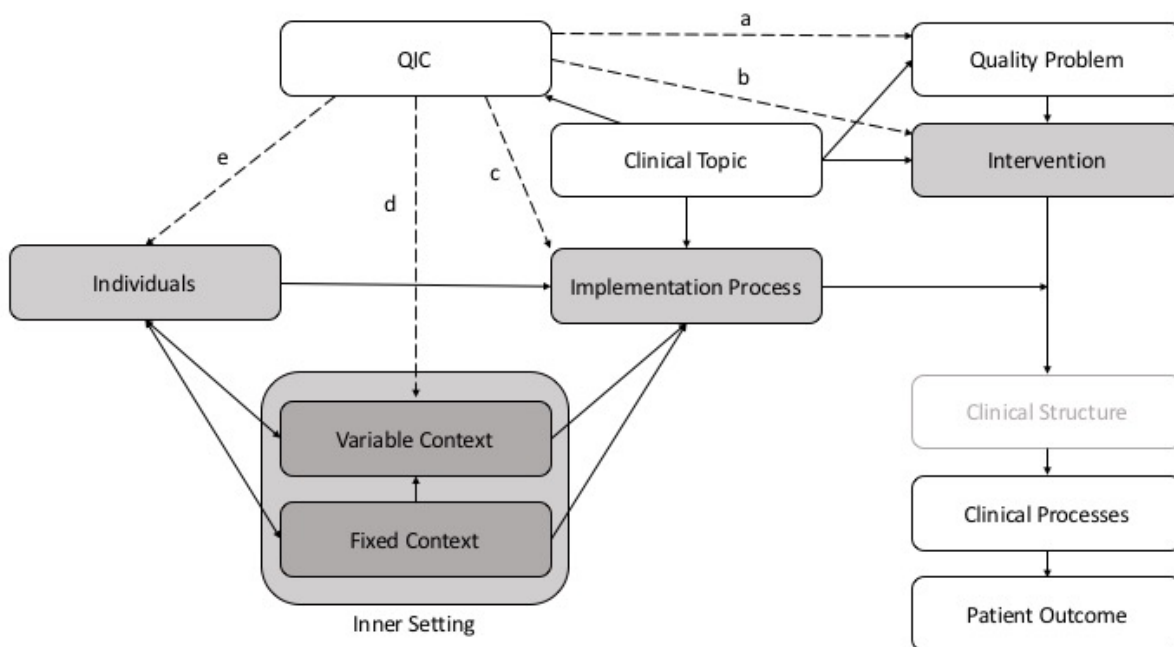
QIC

a

Quality Problem

b

Clinical Topic

Intervention

e

c

d

Individuals

Implementation Process

Clinical Structure

Variable Context

Fixed Context

Clinical Processes

Inner Setting

Patient Outcome